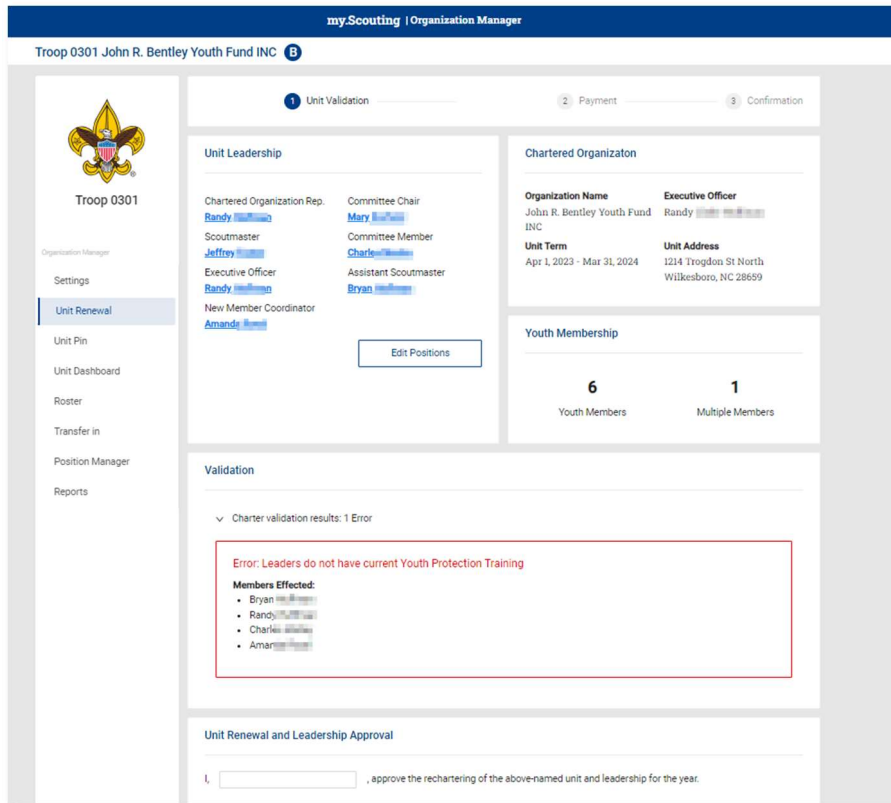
my.Scouting | Organization Manager

Troop 0301 John R. Bentley Youth Fund INC B

1 Unit Validation
2 Payment
3 Confirmation

Troop 0301

Organization Manager
Settings
Unit Renewal
Unit Pin
Unit Dashboard
Roster
Transfer in
Position Manager
Reports

Unit Leadership

Chartered Organization Rep.
Randy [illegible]
Committee Chair
Mary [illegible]
Scoutmaster
Jeffrey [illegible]
Committee Member
Charle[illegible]
Executive Officer
Randy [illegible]
Assistant Scoutmaster
Bryan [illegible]
New Member Coordinator
Amanda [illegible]

Edit Positions

Chartered Organizaton

Organization Name
John R. Bentley Youth Fund INC
Executive Officer
Randy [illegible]
Unit Term
Apr 1, 2023 - Mar 31, 2024
Unit Address
1214 Trogdon St North
Wilkesboro, NC 28659

Youth Membership

6
Youth Members
1
Multiple Members

Validation

Charter validation results: 1 Error

Error: Leaders do not have current Youth Protection Training

Members Effected:
- Bryan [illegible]
- Randy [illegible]
- Charle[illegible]
- Amar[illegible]

Unit Renewal and Leadership Approval

I, , approve the rechartering of the above-named unit and leadership for the year.